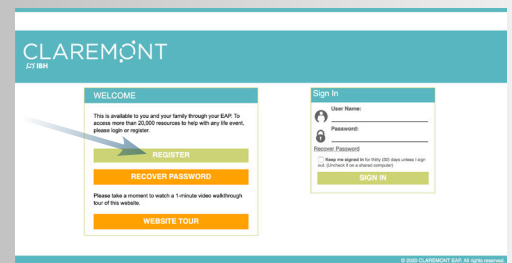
CLAREMONT
IBH

WELCOME

This is available to you and your family through your EAP. To access more than 20,000 resources to help with any life event, please login or register.

REGISTER

RECOVER PASSWORD

Please take a moment to watch a 1-minute video walkthrough tour of this website.

WEBSITE TOUR

Sign In

User Name:

Password:

Recover Password

Keep me signed in for thirty (30) days unless I sign out. (Uncheck if on a shared computer)

SIGN IN

© 2020 CLAREMONT EAP. All rights reserved.